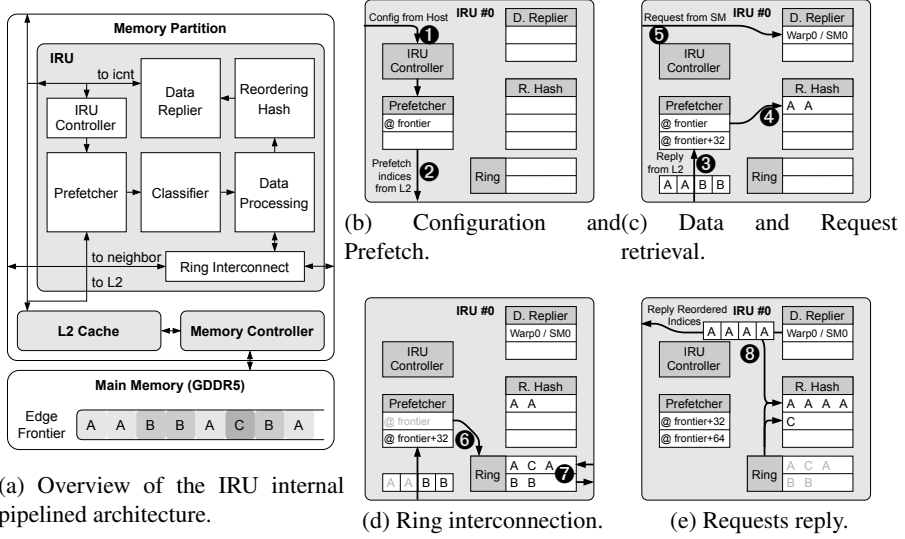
Memory Partition

IRU

to icnt

IRU Controller

Data Replier

Reordering Hash

Prefetcher

Classifier

Data Processing

to neighbor

Ring Interconnect

to L2

L2 Cache

Memory Controller

Main Memory (GDDR5)

Edge Frontier

| A | A | B | B | A | C | B | A |
|---|---|---|---|---|---|---|---|

(a) Overview of the IRU internal pipelined architecture.

Config from Host IRU #0

1

IRU Controller

D. Replier

Prefetcher

@ frontier

R. Hash

Prefetch indices from L2

2

Ring

(b) Configuration and Prefetch.

Request from SM IRU #0

5

D. Replier

Warp0 / SM0

IRU Controller

R. Hash

A A

Prefetcher

@ frontier

@ frontier+32

4

Reply from L2

3

A A B B

Ring

(c) Data and Request retrieval.

IRU #0

D. Replier

Warp0 / SM0

IRU Controller

R. Hash

A A

Prefetcher

@ frontier

@ frontier+32

6

A A B B

Ring

A C A

B B

7

(d) Ring interconnection.

Reply Reordered Indices IRU #0

A A A A

D. Replier

Warp0 / SM0

8

IRU Controller

R. Hash

A A A A

C

Prefetcher

@ frontier+32

@ frontier+64

Ring

A C A

B B

(e) Requests reply.